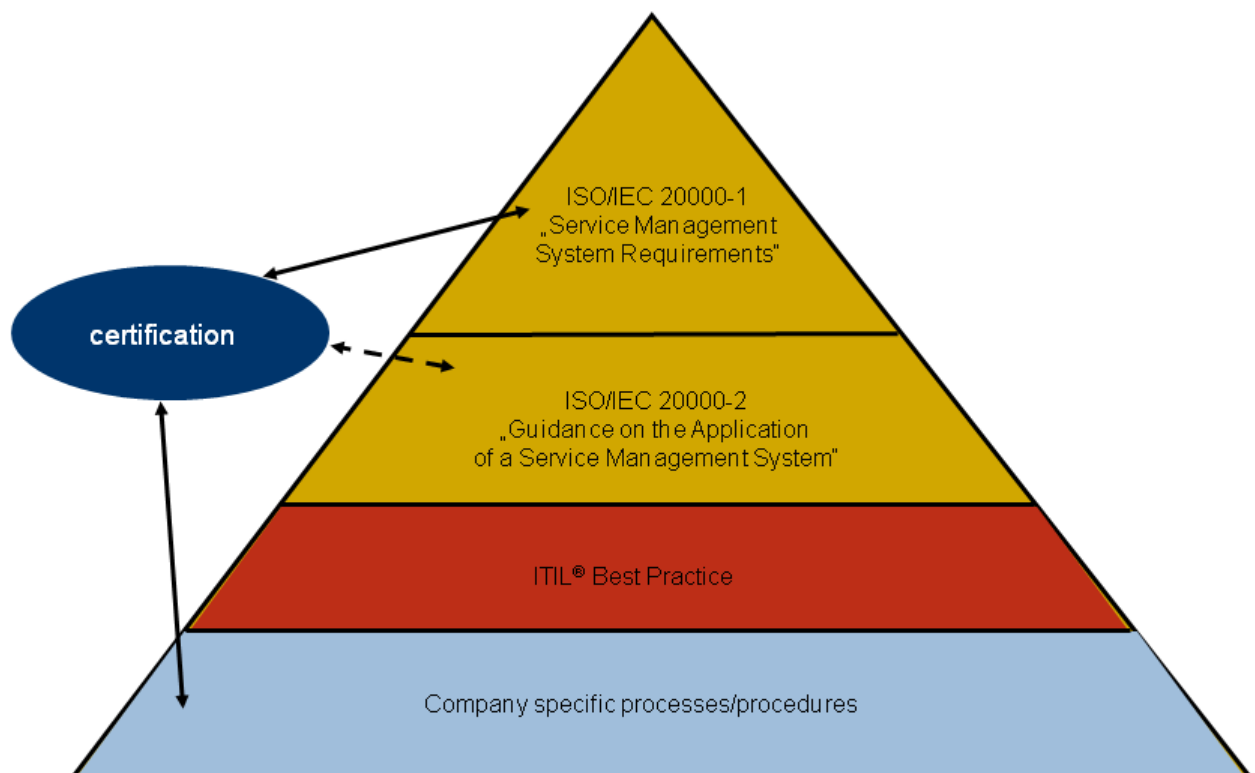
ISO/IEC 20000-1
„Service Management System Requirements"

certification

ISO/IEC 20000-2
„Guidance on the Application of a Service Management System"

ITIL® Best Practice

Company specific processes/procedures